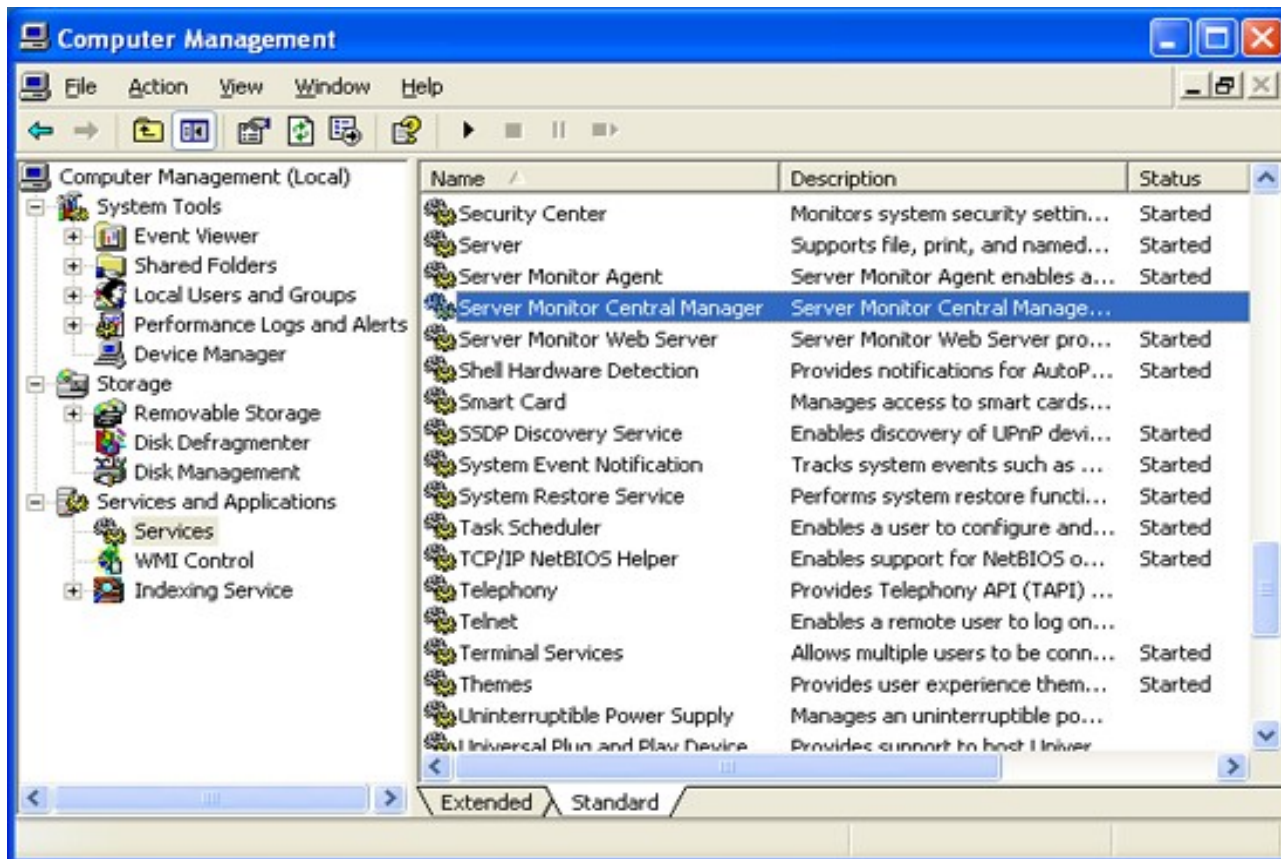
Computer Management

File Action View Window Help

Computer Management (Local)
System Tools
Event Viewer
Shared Folders
Local Users and Groups
Performance Logs and Alerts
Device Manager
Storage
Removable Storage
Disk Defragmenter
Disk Management
Services and Applications
Services
WMI Control
Indexing Service

| Name | Description | Status |
|---|---|---|
| Security Center | Monitors system security settin... | Started |
| Server | Supports file, print, and named... | Started |
| Server Monitor Agent | Server Monitor Agent enables a... | Started |
| Server Monitor Central Manager | Server Monitor Central Manage... | |
| Server Monitor Web Server | Server Monitor Web Server pro... | Started |
| Shell Hardware Detection | Provides notifications for AutoP... | Started |
| Smart Card | Manages access to smart cards... | |
| SSDP Discovery Service | Enables discovery of UPnP devi... | Started |
| System Event Notification | Tracks system events such as ... | Started |
| System Restore Service | Performs system restore functi... | Started |
| Task Scheduler | Enables a user to configure and... | Started |
| TCP/IP NetBIOS Helper | Enables support for NetBIOS o... | Started |
| Telephony | Provides Telephony API (TAPI) ... | |
| Telnet | Enables a remote user to log on... | |
| Terminal Services | Allows multiple users to be conn... | Started |
| Themes | Provides user experience them... | Started |
| Uninterruptible Power Supply | Manages an uninterruptible po... | |
| Universal Plug and Play Device | Provides support to host Univer... | |

Extended Standard